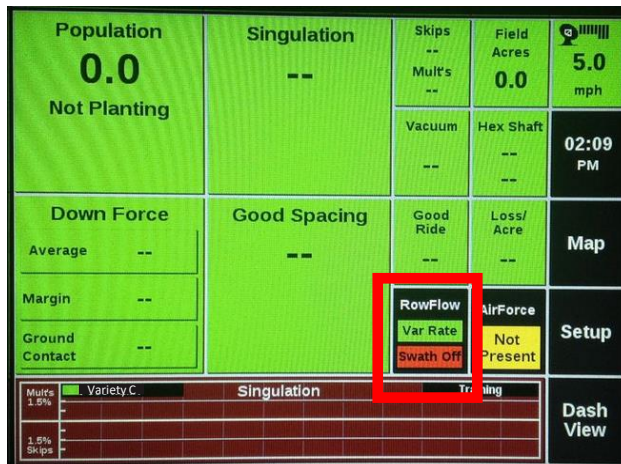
Population
0.0
Not Planting

Singulation
--

Skips
--
Mult's
--

Field Acres
0.0

5.0
mph

Vacuum
--

Hex Shaft
--
--

02:09
PM

Down Force
Average --
Margin --
Ground Contact --

Good Spacing
--

Good Ride
--

Loss/ Acre
--

Map

RowFlow
Var Rate
Swath Off

AirForce
Not Present

Setup

Mults 1.5%
Variety C
Singulation
Training
1.5% Skips

Dash View